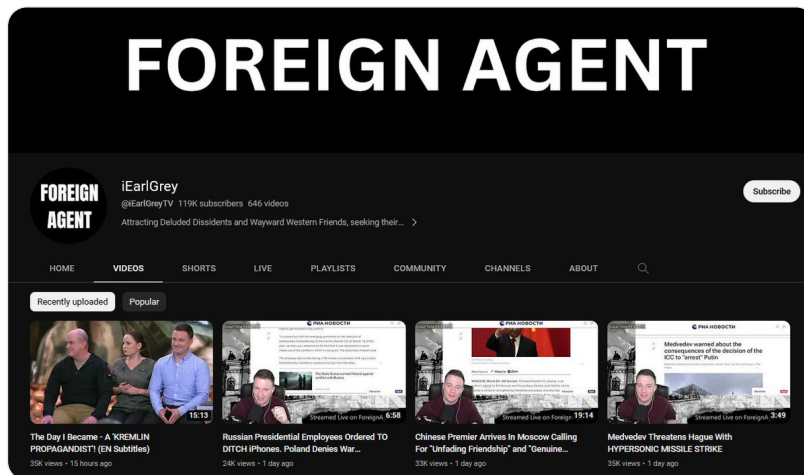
FOREIGN AGENT

FOREIGN AGENT

iEarlGrey

@iEarlGreyTV 119K subscribers 646 videos

Attracting Deluded Dissidents and Wayward Western Friends, seeking their... >

Subscribe

HOME VIDEOS SHORTS LIVE PLAYLISTS COMMUNITY CHANNELS ABOUT

Recently uploaded Popular

15:13
The Day I Became - A 'KREMLIN PROPAGANDIST'! (EN Subtitles)
35K views • 15 hours ago

РИА НОВОСТИ
Streamed Live on ForeignA 6:58
Russian Presidential Employees Ordered TO DITCH iPhones. Poland Denies War...
24K views • 1 day ago

РИА НОВОСТИ
Streamed Live on Foreign 19:14
Chinese Premier Arrives In Moscow Calling For "Unfading Friendship" and "Genuine...
33K views • 1 day ago

РИА НОВОСТИ
Medvedev warned about the consequences of the decision of the ICC to "arrest" Putin
Streamed Live on ForeignA 3:49
Medvedev Threatens Hague With HYPERSONIC MISSILE STRIKE
35K views • 1 day ago